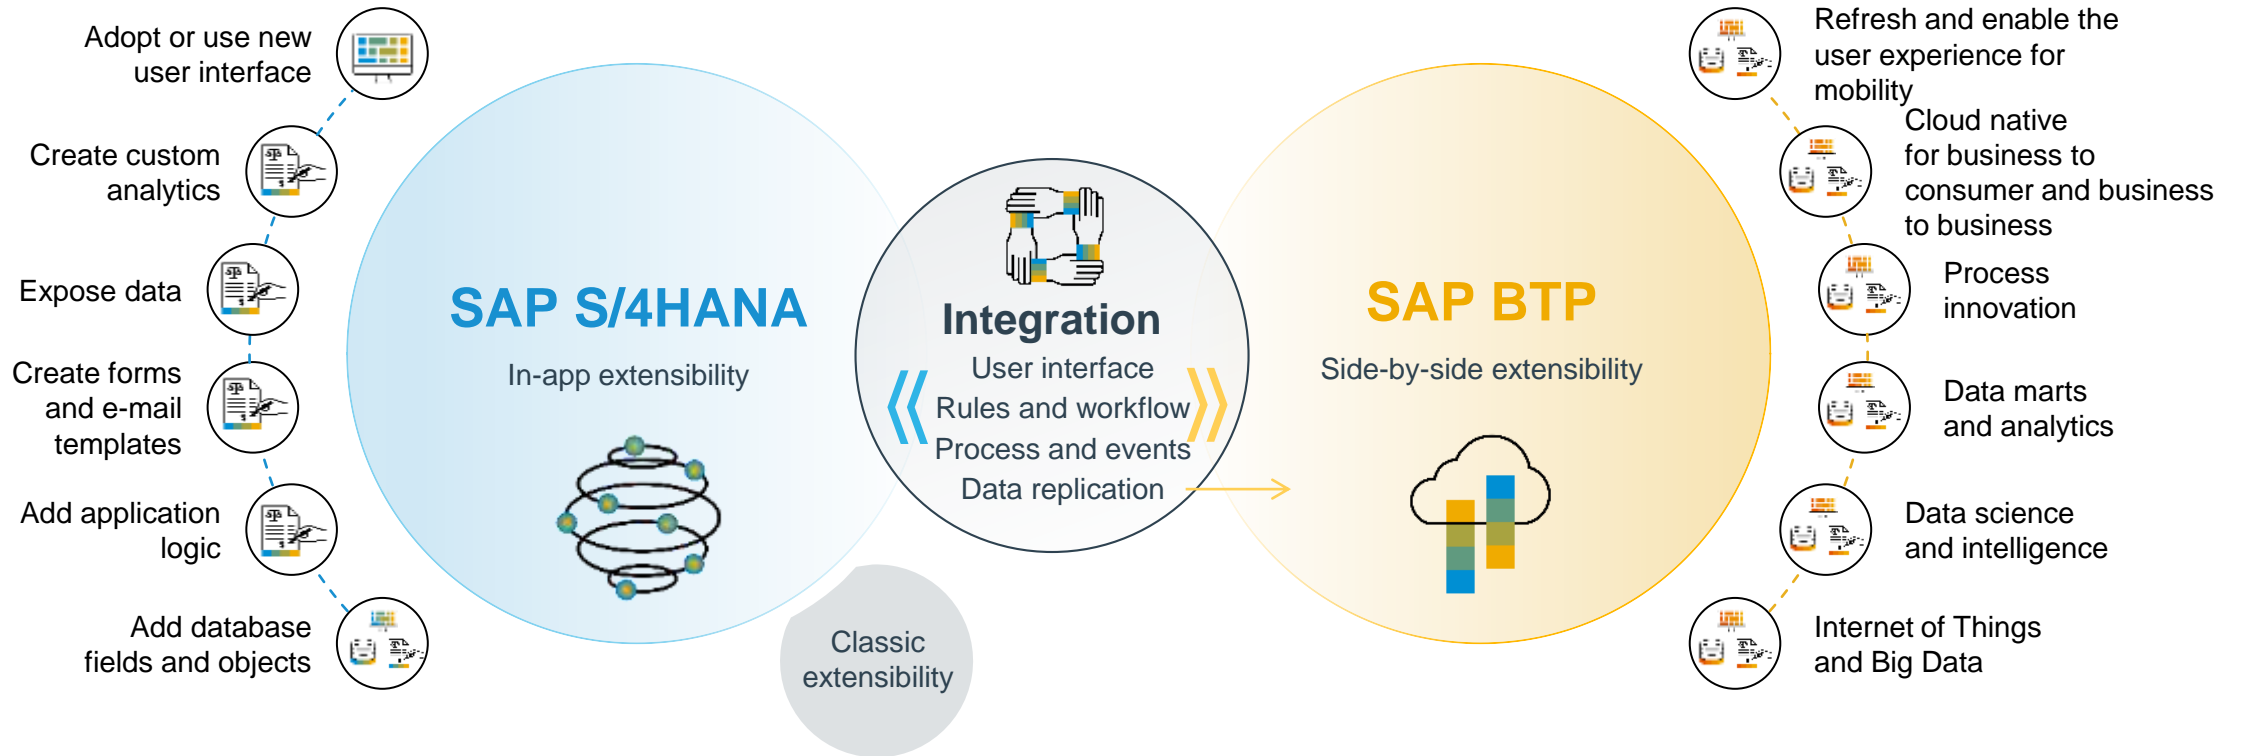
Adopt or use new user interface

Create custom analytics

Expose data

Create forms and e-mail templates

Add application logic

Add database fields and objects

SAP S/4HANA

In-app extensibility

Classic extensibility

Integration

User interface
Rules and workflow
Process and events
Data replication

SAP BTP

Side-by-side extensibility

Refresh and enable the user experience for mobility

Cloud native for business to consumer and business to business

Process innovation

Data marts and analytics

Data science and intelligence

Internet of Things and Big Data